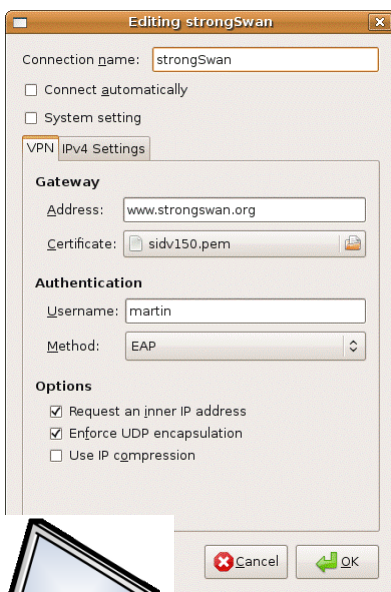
Editing strongSwan

Connection name: strongSwan

Connect automatically

System setting

VPN IPv4 Settings

Gateway

Address: www.strongswan.org

Certificate: sidv150.pem

Authentication

Username: martin

Method: EAP

Options

Request an inner IP address

Enforce UDP encapsulation

Use IP compression

Cancel OK